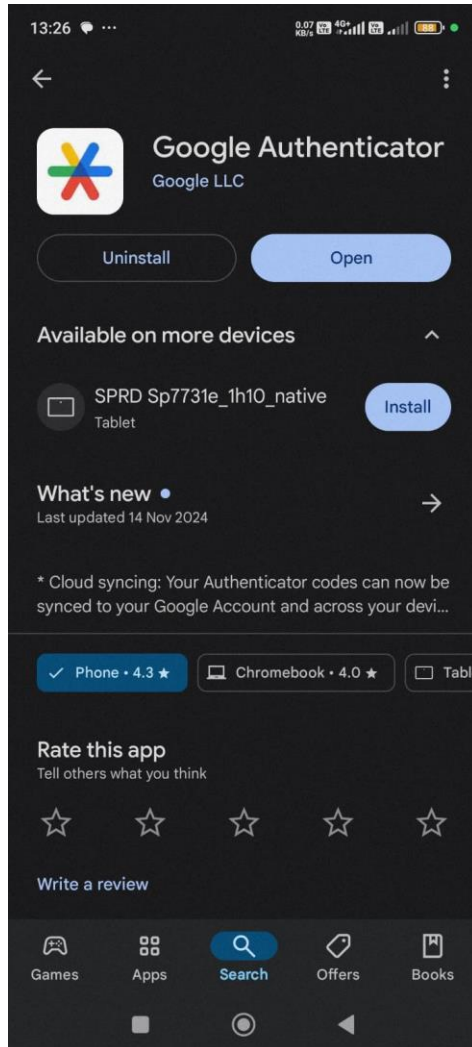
13:26 ···

0.07 KB/s 4G+ 88

Google Authenticator
Google LLC

Uninstall

Open

Available on more devices

SPRD Sp7731e_1h10_native
Tablet

Install

What's new •
Last updated 14 Nov 2024

* Cloud syncing: Your Authenticator codes can now be synced to your Google Account and across your devi...

✓ Phone • 4.3 ★

Chromebook • 4.0 ★

Tabl

Rate this app
Tell others what you think

Write a review

Games

Apps

Search

Offers

Books